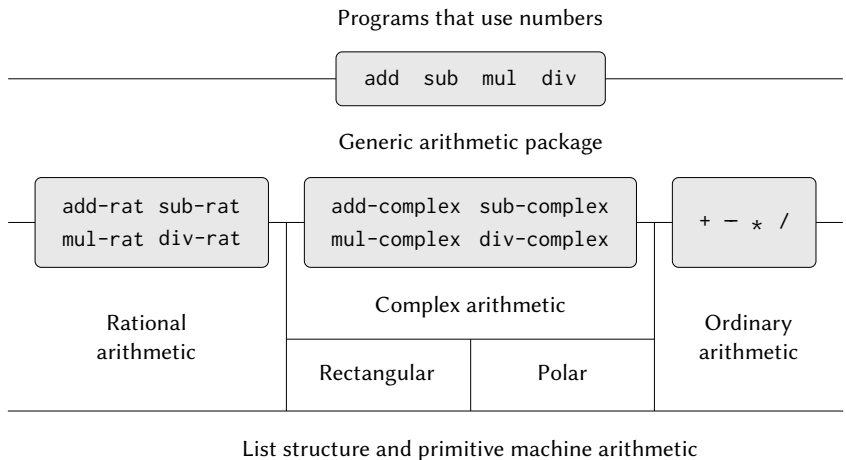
Programs that use numbers

add sub mul div

Generic arithmetic package

add-rat sub-rat mul-rat div-rat

add-complex sub-complex mul-complex div-complex

+ - * /

Complex arithmetic

Rational arithmetic

Rectangular

Polar

Ordinary arithmetic

List structure and primitive machine arithmetic